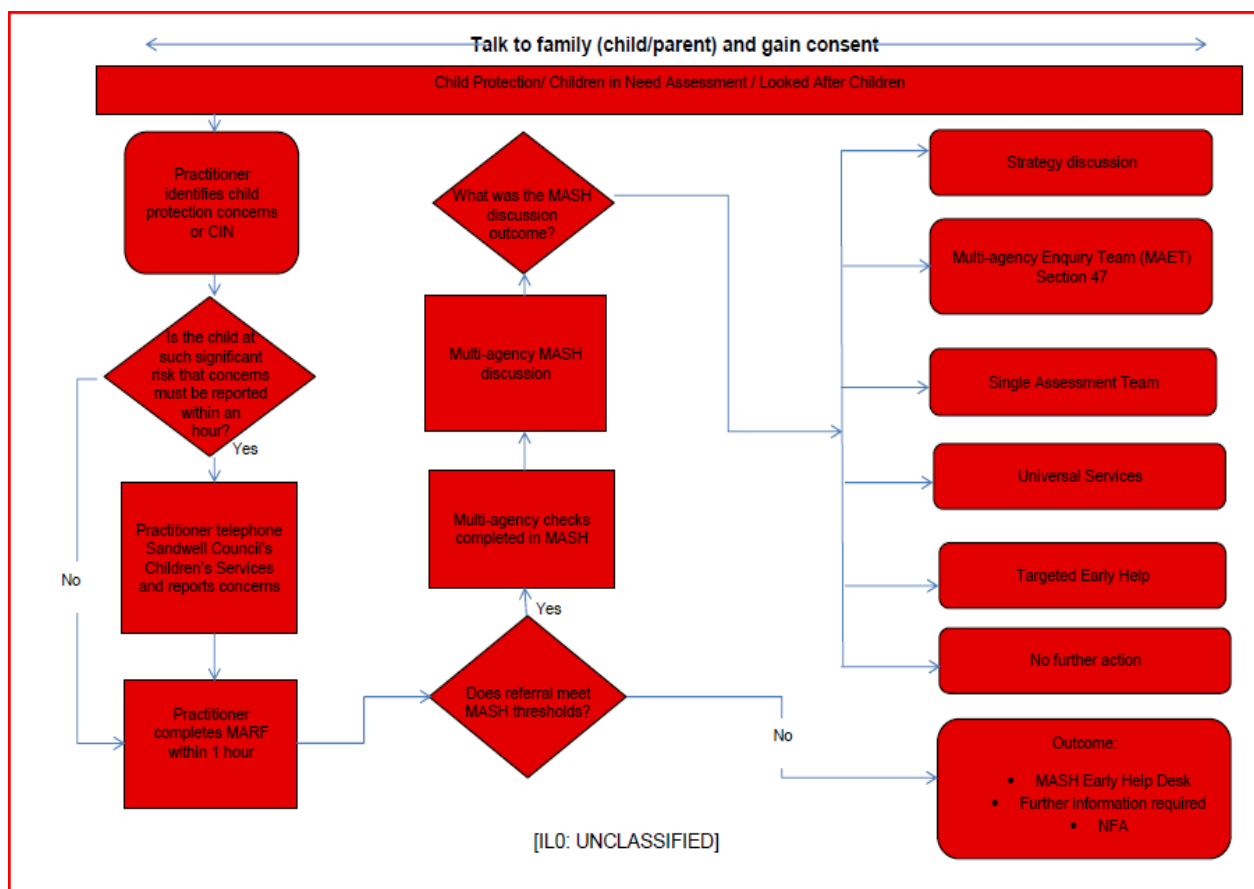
Talk to family (child/parent) and gain consent

Child Protection/ Children in Need Assessment / Looked After Children

Practitioner identifies child protection concerns or CIN

Is the child at such significant risk that concerns must be reported within an hour?

Yes

No

Practitioner telephone Sandwell Council's Children's Services and reports concerns

Practitioner completes MARF within 1 hour

Does referral meet MASH thresholds?

Yes

No

Multi-agency checks completed in MASH

Multi-agency MASH discussion

What was the MASH discussion outcome?

Strategy discussion

Multi-agency Enquiry Team (MAET) Section 47

Single Assessment Team

Universal Services

Targeted Early Help

No further action

Outcome:
• MASH Early Help Desk
• Further information required
• NFA

[IL0: UNCLASSIFIED]